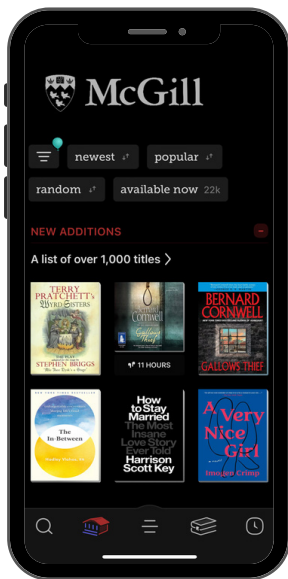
McGill

newest

popular

random

available now 22k

NEW ADDITIONS

A list of over 1,000 titles

TERRY PRATCHETT'S WYRD SISTERS

STEPHEN BRIGGS

Bernard Cornwell

Gallows Thief

11 HOURS

BERNARD CORNWELL

GALLOWS THIEF

The In-Between

How to Stay Married The Most Insane Love Story Ever Told Harrison Scott Key

A Very Nice Girl

Imogen Crimp